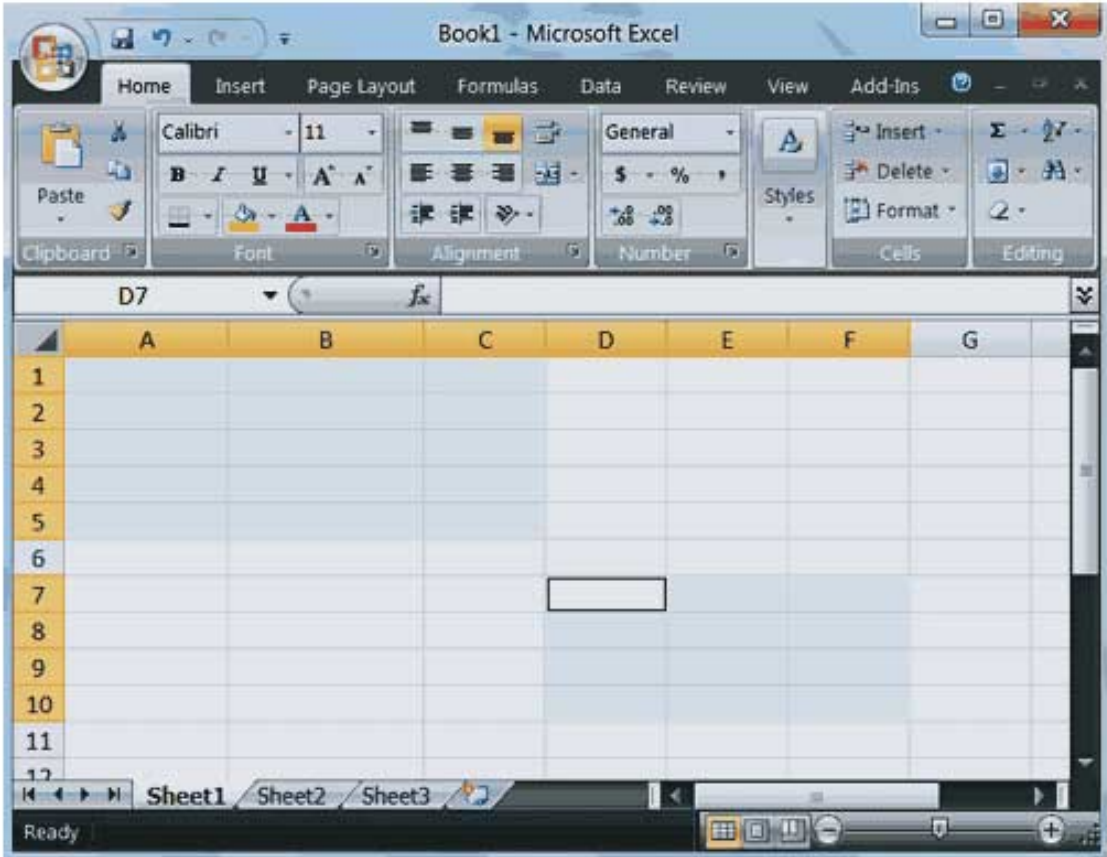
Book1 - Microsoft Excel

Home Insert Page Layout Formulas Data Review View Add-Ins

Paste
Calibri 11
B I U A A
General
$ % ,
Styles
Insert
Delete
Format
Σ
Clipboard Font Alignment Number Cells Editing

D7 $f_x$

| | A | B | C | D | E | F | G |
|---|---|---|---|---|---|---|---|
| 1 | | | | | | | |
| 2 | | | | | | | |
| 3 | | | | | | | |
| 4 | | | | | | | |
| 5 | | | | | | | |
| 6 | | | | | | | |
| 7 | | | | | | | |
| 8 | | | | | | | |
| 9 | | | | | | | |
| 10 | | | | | | | |
| 11 | | | | | | | |
| 12 | | | | | | | |

Sheet1 Sheet2 Sheet3

Ready